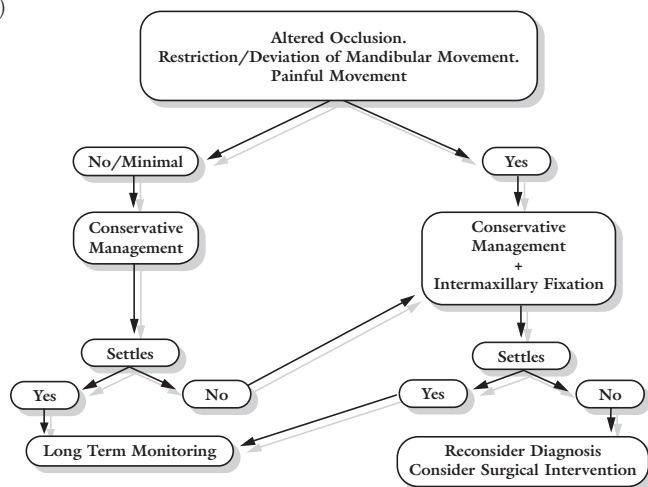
Altered Occlusion.
Restriction/Deviation of Mandibular Movement.
Painful Movement

No/Minimal

Yes

Conservative Management

Conservative Management
+
Intermaxillary Fixation

Settles

Yes

No

Settles

Yes

No

Long Term Monitoring

Reconsider Diagnosis
Consider Surgical Intervention